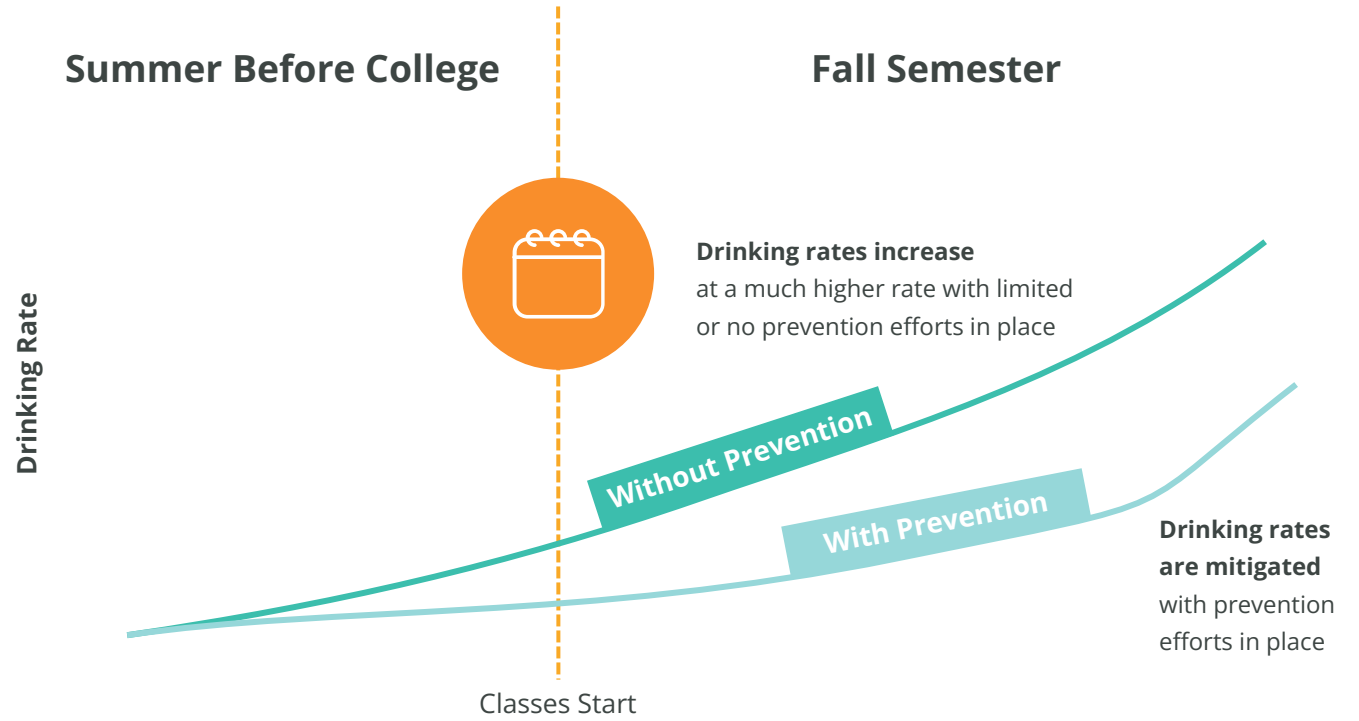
Summer Before College

Fall Semester

Drinking Rate

**Drinking rates increase** at a much higher rate with limited or no prevention efforts in place

Without Prevention

With Prevention

**Drinking rates are mitigated** with prevention efforts in place

Classes Start